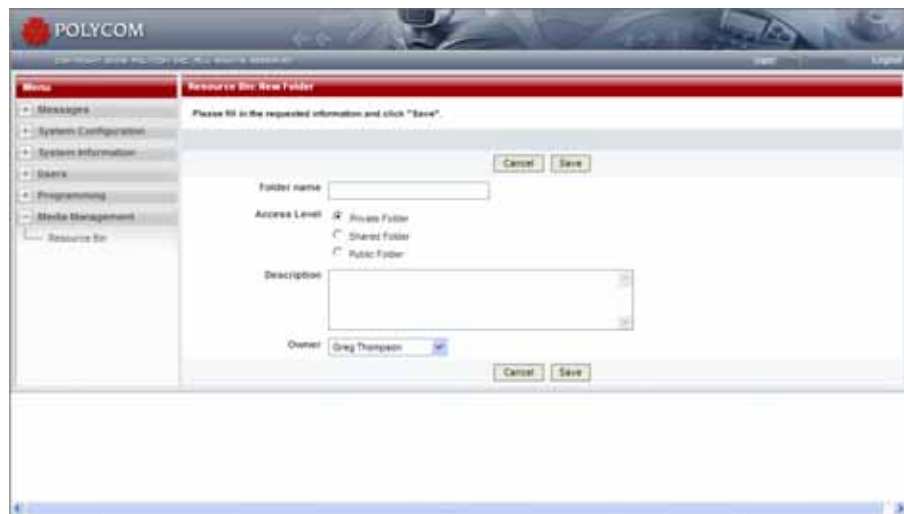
POLYCOM

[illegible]

Logout

Menu

Messages

System Configuration

System Information

Users

Programming

Media Management

Resource Bin

Resource Bin: New Folder

Please fill in the requested information and click "Save".

Cancel Save

Folder name

Access Level Private Folder

Shared Folder

Public Folder

Description

Owner Greg Thompson

Cancel Save